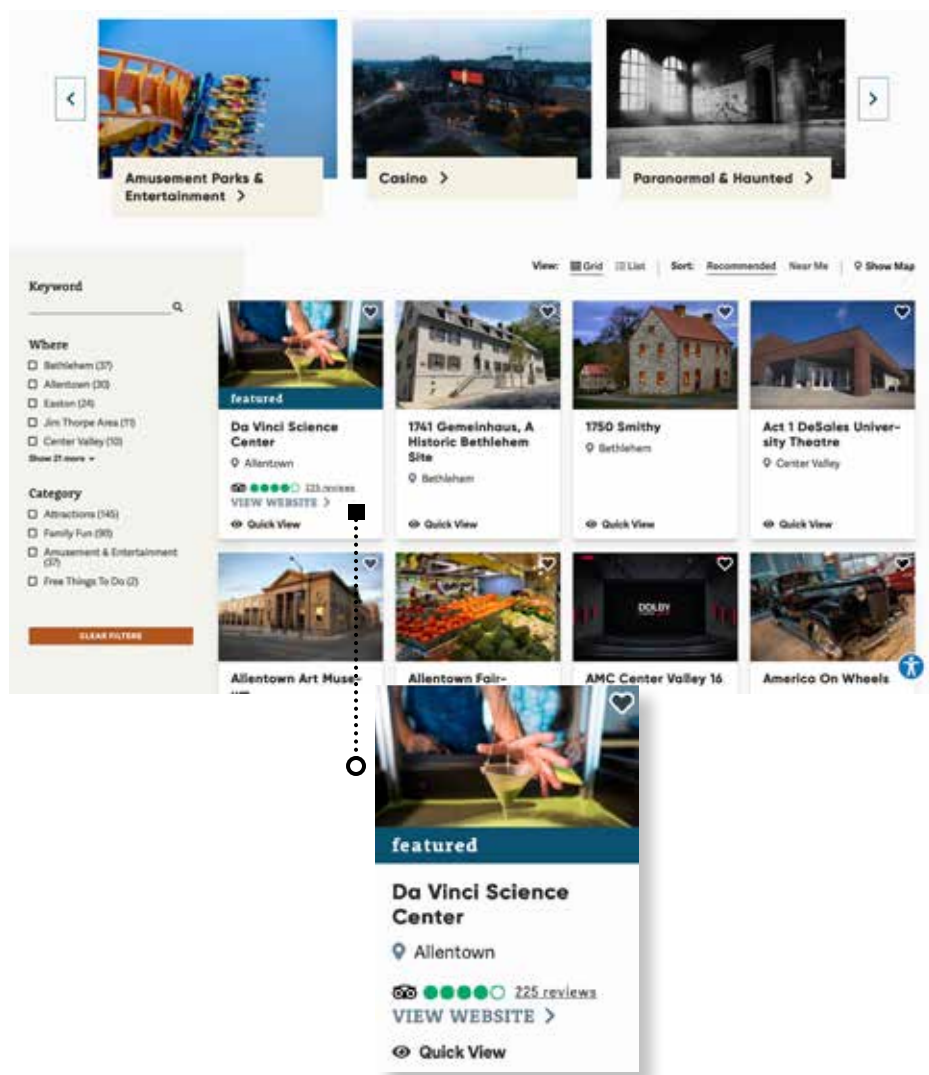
Amusement Parks & Entertainment >

Casino >

Paranormal & Haunted >

View: Grid List Sort: Recommended Near Me Show Map

Keyword

Where

Bethlehem (37)

Allentown (30)

Easton (24)

Jim Thorpe Area (11)

Center Valley (10)

Show 21 more

Category

Attractions (145)

Family Fun (90)

Amusement & Entertainment (37)

Free Things To Do (2)

CLEAR FILTERS

featured

Da Vinci Science Center

Allentown

225 reviews

VIEW WEBSITE >

Quick View

1741 Gemeinhaus, A Historic Bethlehem Site

Bethlehem

Quick View

1750 Smithy

Bethlehem

Quick View

Act 1 DeSales University Theatre

Center Valley

Quick View

DOLBY

Allentown Art Museum

Allentown Fair-

AMC Center Valley 16

America On Wheels

featured

Da Vinci Science Center

Allentown

225 reviews

VIEW WEBSITE >

Quick View